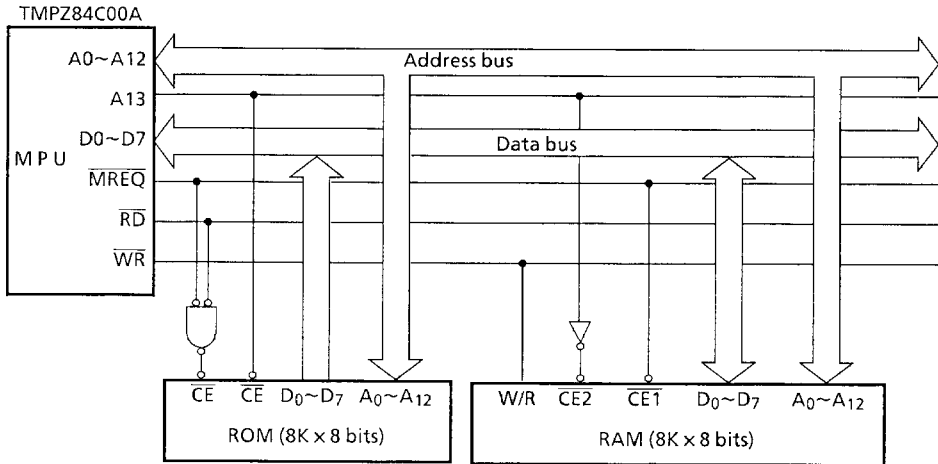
TMPZ84C00A

MPU

A0~A12

A13

D0~D7

$\overline{MREQ}$

$\overline{RD}$

$\overline{WR}$

Address bus

Data bus

$\overline{CE}$ $\overline{CE}$ $D_0$~$D_7$ $A_0$~$A_{12}$

ROM (8K × 8 bits)

W/R $\overline{CE2}$ $\overline{CE1}$ $D_0$~$D_7$ $A_0$~$A_{12}$

RAM (8K × 8 bits)